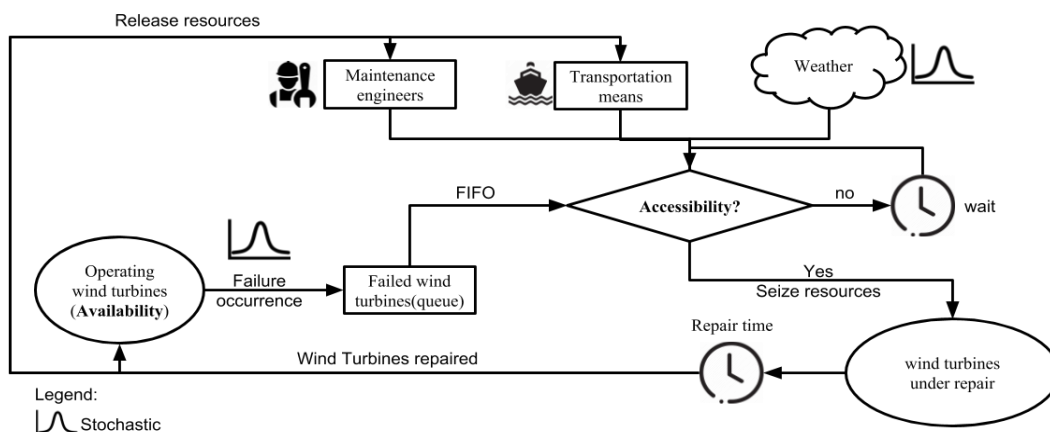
Release resources

Maintenance engineers

Transportation means

Weather

FIFO

Accessibility?

no

wait

Operating wind turbines (**Availability**)

Failure occurrence

Failed wind turbines(queue)

Yes

Seize resources

Repair time

Wind Turbines repaired

wind turbines under repair

Legend:

Stochastic